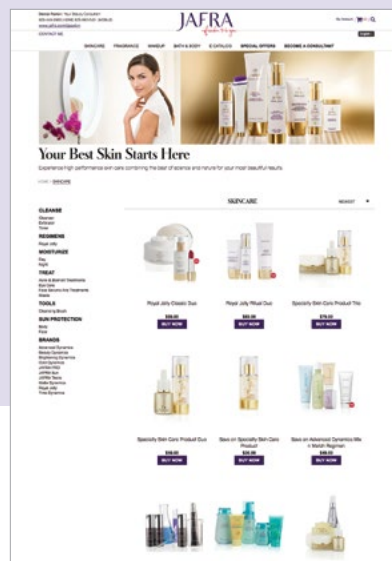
JAFRA

CONTACT ME

SKINCARE FRAGRANCE MAKEUP BATH & BODY E-CATALOG SPECIAL OFFERS BECOME A CONSULTANT

Your Best Skin Starts Here

Experience high performance skin care combining the best of science and nature for your most beautiful results.

HOME / SKINCARE

SKINCARE

NEWEST

CLEANSE
Cleanser
Exfoliator
Toner

REGIMENS
Royal Jelly

MOISTURIZE
Day
Night

TREAT

TOOLS

SUN PROTECTION
Body
Face

BRANDS

Royal Jelly Classic Duo
BUY NOW

Royal Jelly Ritual Duo
BUY NOW

Specialty Skin Care Product Trio
BUY NOW

Specialty Skin Care Product Duo
BUY NOW

Save on Specialty Skin Care Product
BUY NOW

Save on Advanced Dynamics Mix n Match Regimen
BUY NOW